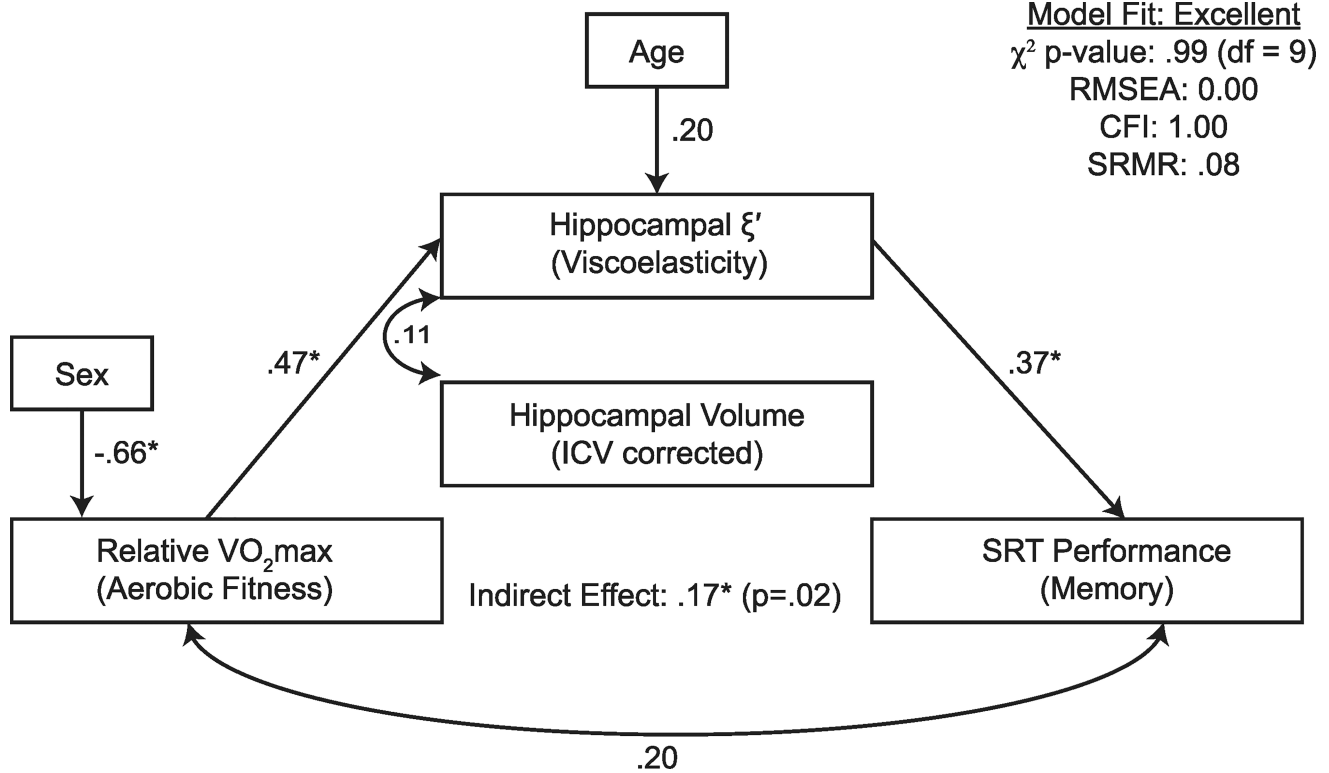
Model Fit: Excellent
$\chi^2$ p-value: .99 (df = 9)
RMSEA: 0.00
CFI: 1.00
SRMR: .08

Age

.20

Hippocampal ξ′
(Viscoelasticity)

.11

Hippocampal Volume
(ICV corrected)

Sex

-.66*

.47*

.37*

Relative $VO_2$max
(Aerobic Fitness)

Indirect Effect: .17* (p=.02)

SRT Performance
(Memory)

.20